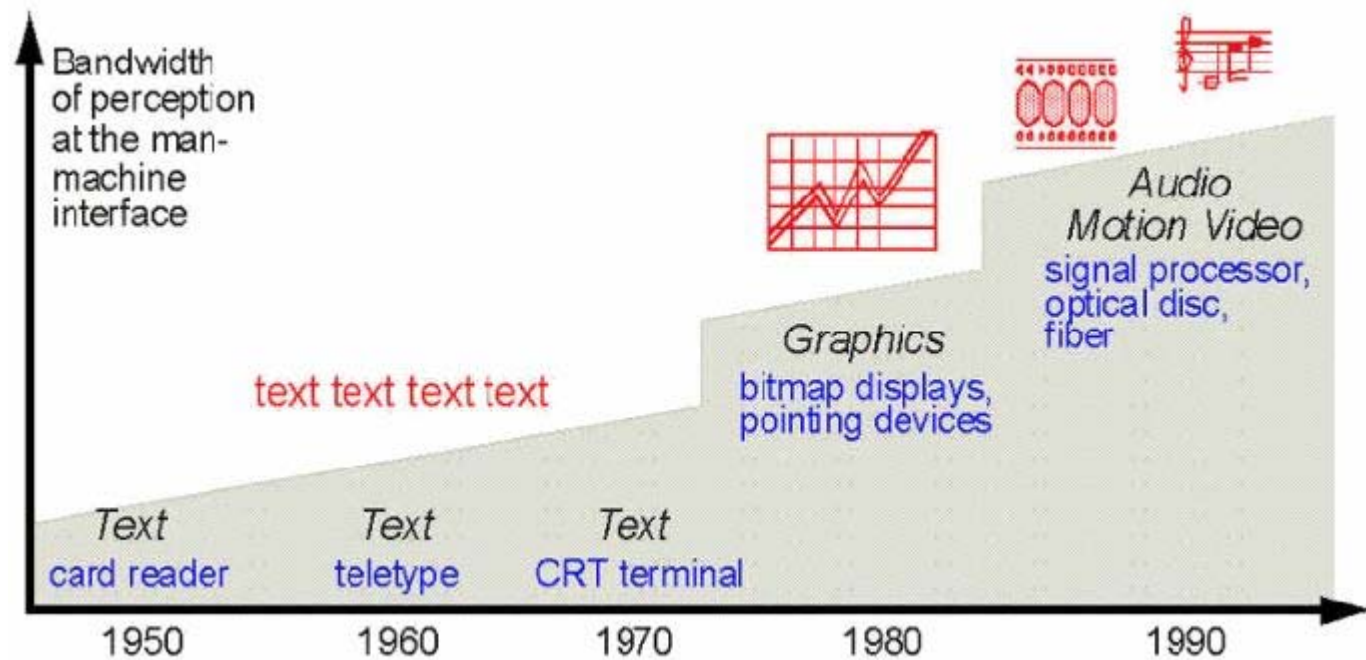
Bandwidth of perception at the man-machine interface

Audio
Motion Video
signal processor, optical disc, fiber

Graphics
bitmap displays, pointing devices

text text text text

Text
card reader

Text
teletype

Text
CRT terminal

1950
1960
1970
1980
1990